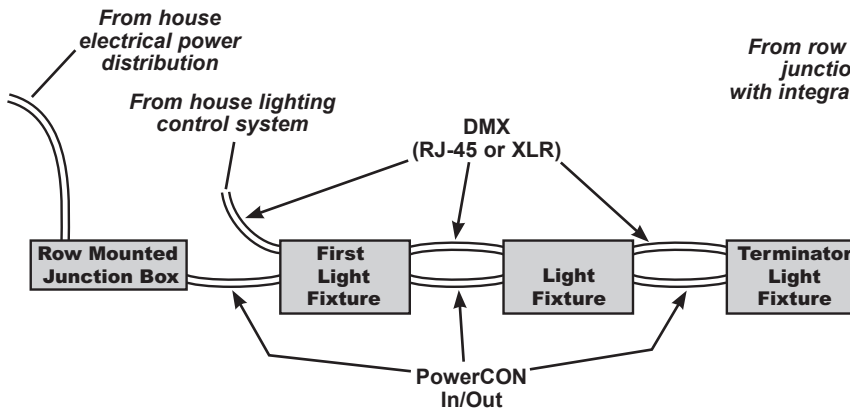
From house electrical power distribution

From row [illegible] junctio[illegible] with integra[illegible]

From house lighting control system

DMX (RJ-45 or XLR)

Row Mounted Junction Box

First Light Fixture

Light Fixture

Terminator Light Fixture

PowerCON In/Out